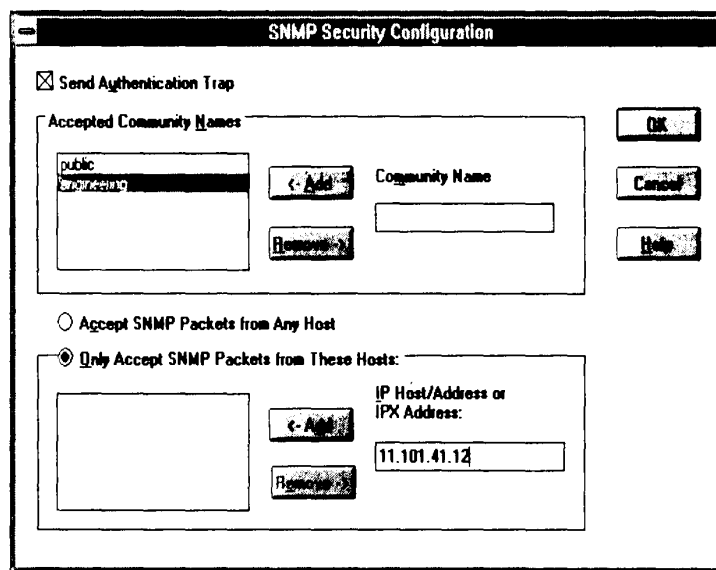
SNMP Security Configuration

☒ Send Authentication Trap

Accepted Community Names

public
engineering

<- Add

Remove ->

Community Name

OK

Cancel

Help

○ Accept SNMP Packets from Any Host

◉ Only Accept SNMP Packets from These Hosts:

<- Add

Remove ->

IP Host/Address or IPX Address:

11.101.41.12